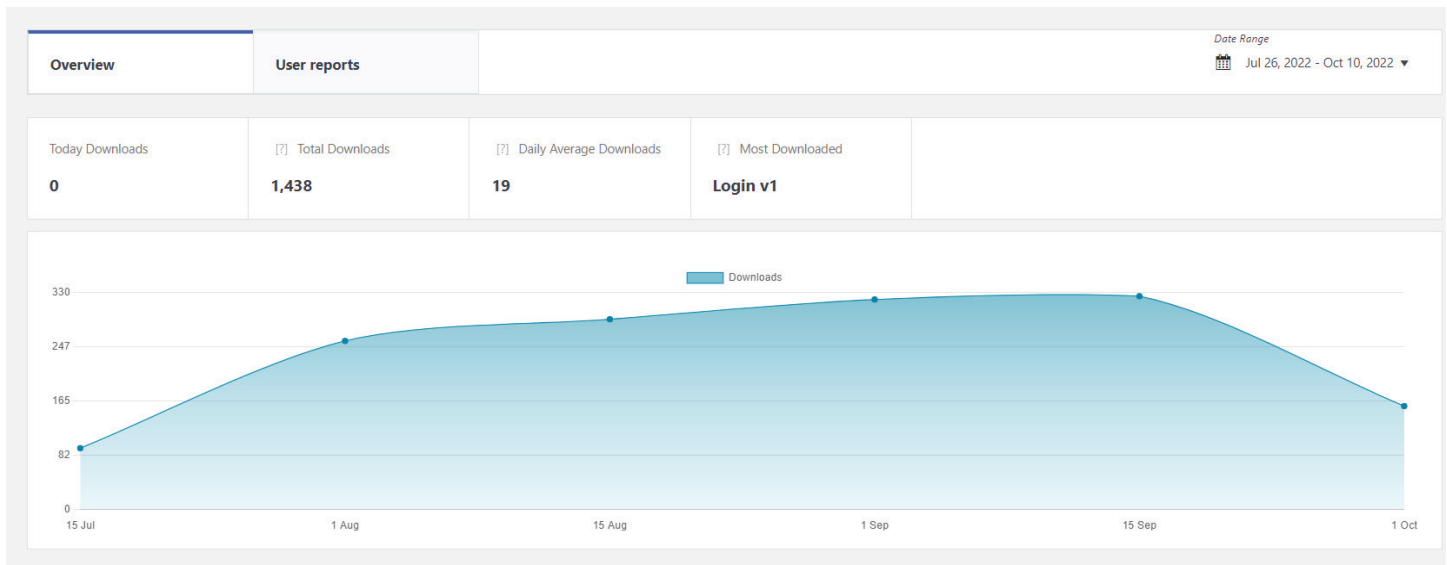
Overview

User reports

Date Range

Jul 26, 2022 - Oct 10, 2022 ▼

Today Downloads
0

[?] Total Downloads
1,438

[?] Daily Average Downloads
19

[?] Most Downloaded
Login v1

Downloads

330
247
165
82
0

15 Jul
1 Aug
15 Aug
1 Sep
15 Sep
1 Oct